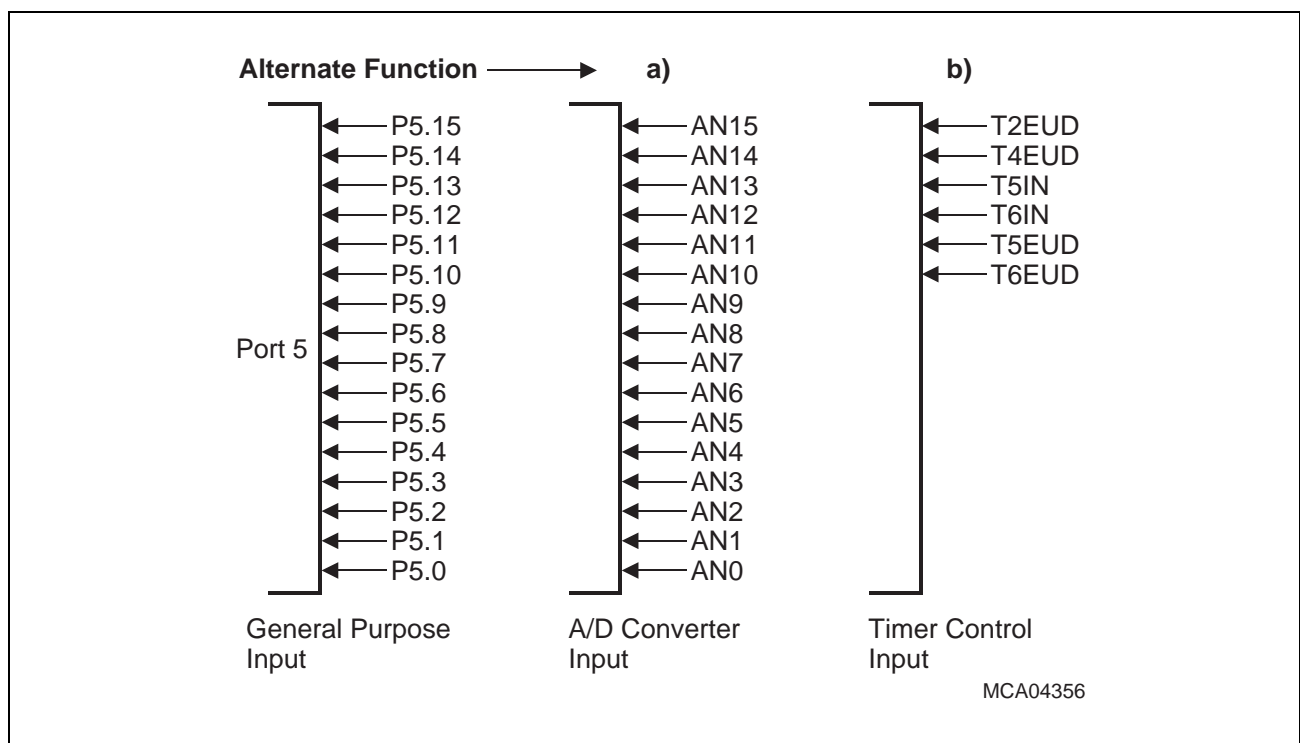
Alternate Function a) b)

Port 5

P5.15
P5.14
P5.13
P5.12
P5.11
P5.10
P5.9
P5.8
P5.7
P5.6
P5.5
P5.4
P5.3
P5.2
P5.1
P5.0

AN15
AN14
AN13
AN12
AN11
AN10
AN9
AN8
AN7
AN6
AN5
AN4
AN3
AN2
AN1
AN0

T2EUD
T4EUD
T5IN
T6IN
T5EUD
T6EUD

General Purpose Input

A/D Converter Input

Timer Control Input

MCA04356